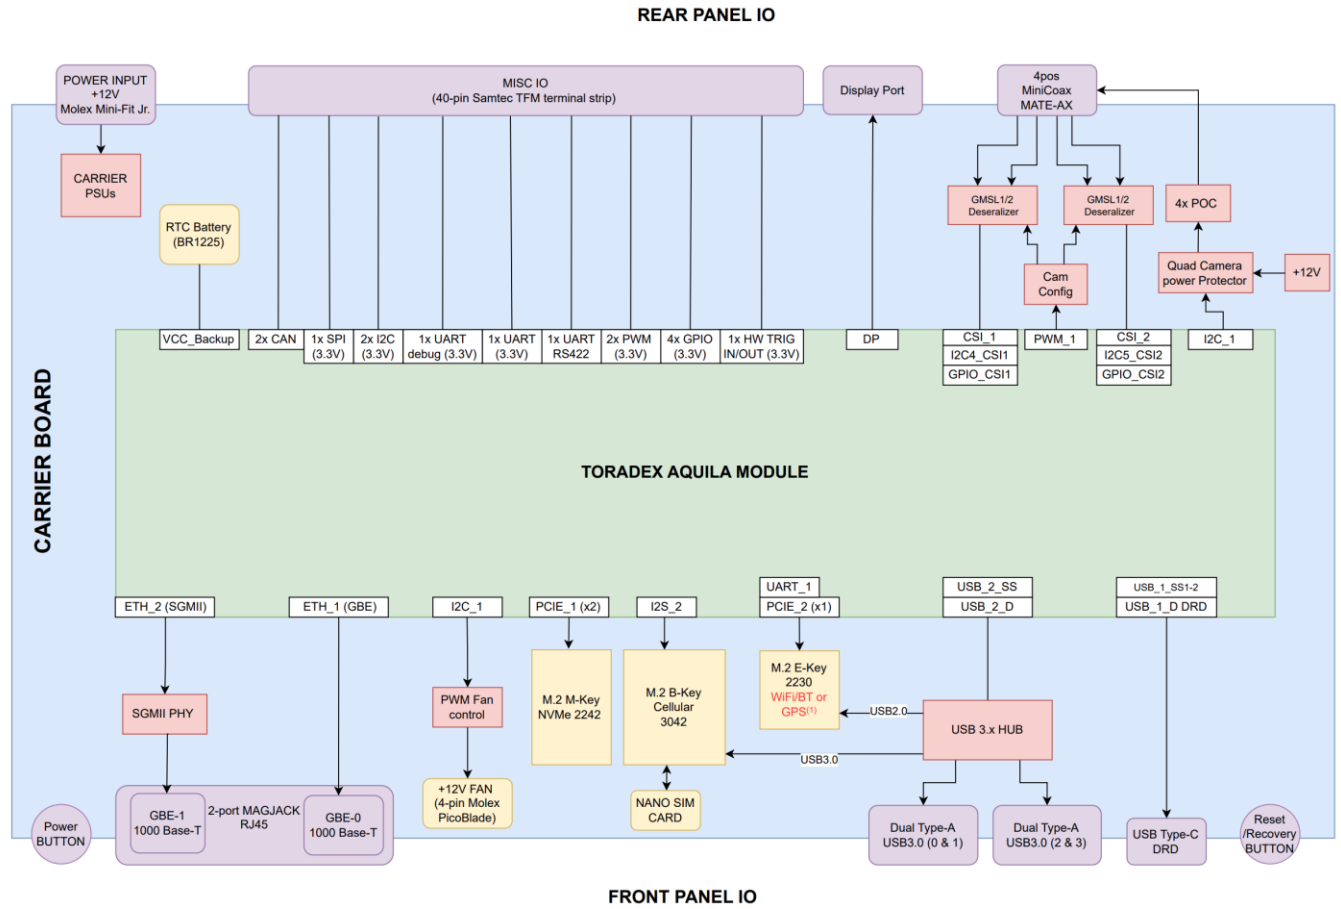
REAR PANEL IO

POWER INPUT +12V Molex Mini-Fit Jr.

MISC IO (40-pin Samtec TFM terminal strip)

Display Port

4pos MiniCoax MATE-AX

CARRIER PSUs

RTC Battery (BR1225)

GMSL1/2 Deserailzer

GMSL1/2 Deseralizer

4x POC

Cam Config

Quad Camera power Protector

+12V

CARRIER BOARD

VCC_Backup

2x CAN

1x SPI (3.3V)

2x I2C (3.3V)

1x UART debug (3.3V)

1x UART (3.3V)

1x UART RS422

2x PWM (3.3V)

4x GPIO (3.3V)

1x HW TRIG IN/OUT (3.3V)

DP

CSI_1

I2C4_CSI1

GPIO_CSI1

PWM_1

CSI_2

I2C5_CSI2

GPIO_CSI2

I2C_1

TORADEX AQUILA MODULE

ETH_2 (SGMII)

ETH_1 (GBE)

I2C_1

PCIE_1 (x2)

I2S_2

UART_1

PCIE_2 (x1)

USB_2_SS

USB_2_D

USB_1_SS1-2

USB_1_D DRD

SGMII PHY

PWM Fan control

M.2 M-Key NVMe 2242

M.2 B-Key Cellular 3042

M.2 E-Key 2230 WiFi/BT or GPS$^{(1)}$

USB2.0

USB 3.x HUB

USB3.0

+12V FAN (4-pin Molex PicoBlade)

NANO SIM CARD

Power BUTTON

GBE-1 1000 Base-T

2-port MAGJACK RJ45

GBE-0 1000 Base-T

Dual Type-A USB3.0 (0 & 1)

Dual Type-A USB3.0 (2 & 3)

USB Type-C DRD

Reset /Recovery BUTTON

FRONT PANEL IO